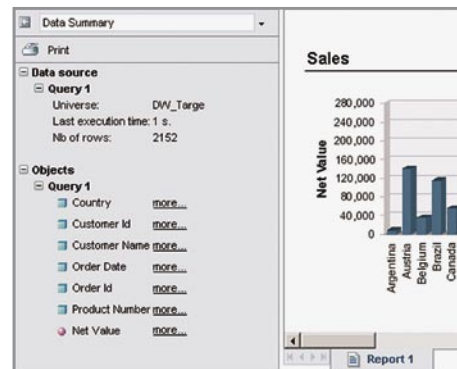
Data Summary

Print

Data source
Query 1
Universe: DW_Targe
Last execution time: 1 s.
Nb of rows: 2152

Objects
Query 1
Country more...
Customer Id more...
Customer Name more...
Order Date more...
Order Id more...
Product Number more...
Net Value more...

Sales

Net Value
280,000
240,000
200,000
160,000
120,000
80,000
40,000
0

Argentina
Austria
Belgium
Brazil
Canada

Report 1